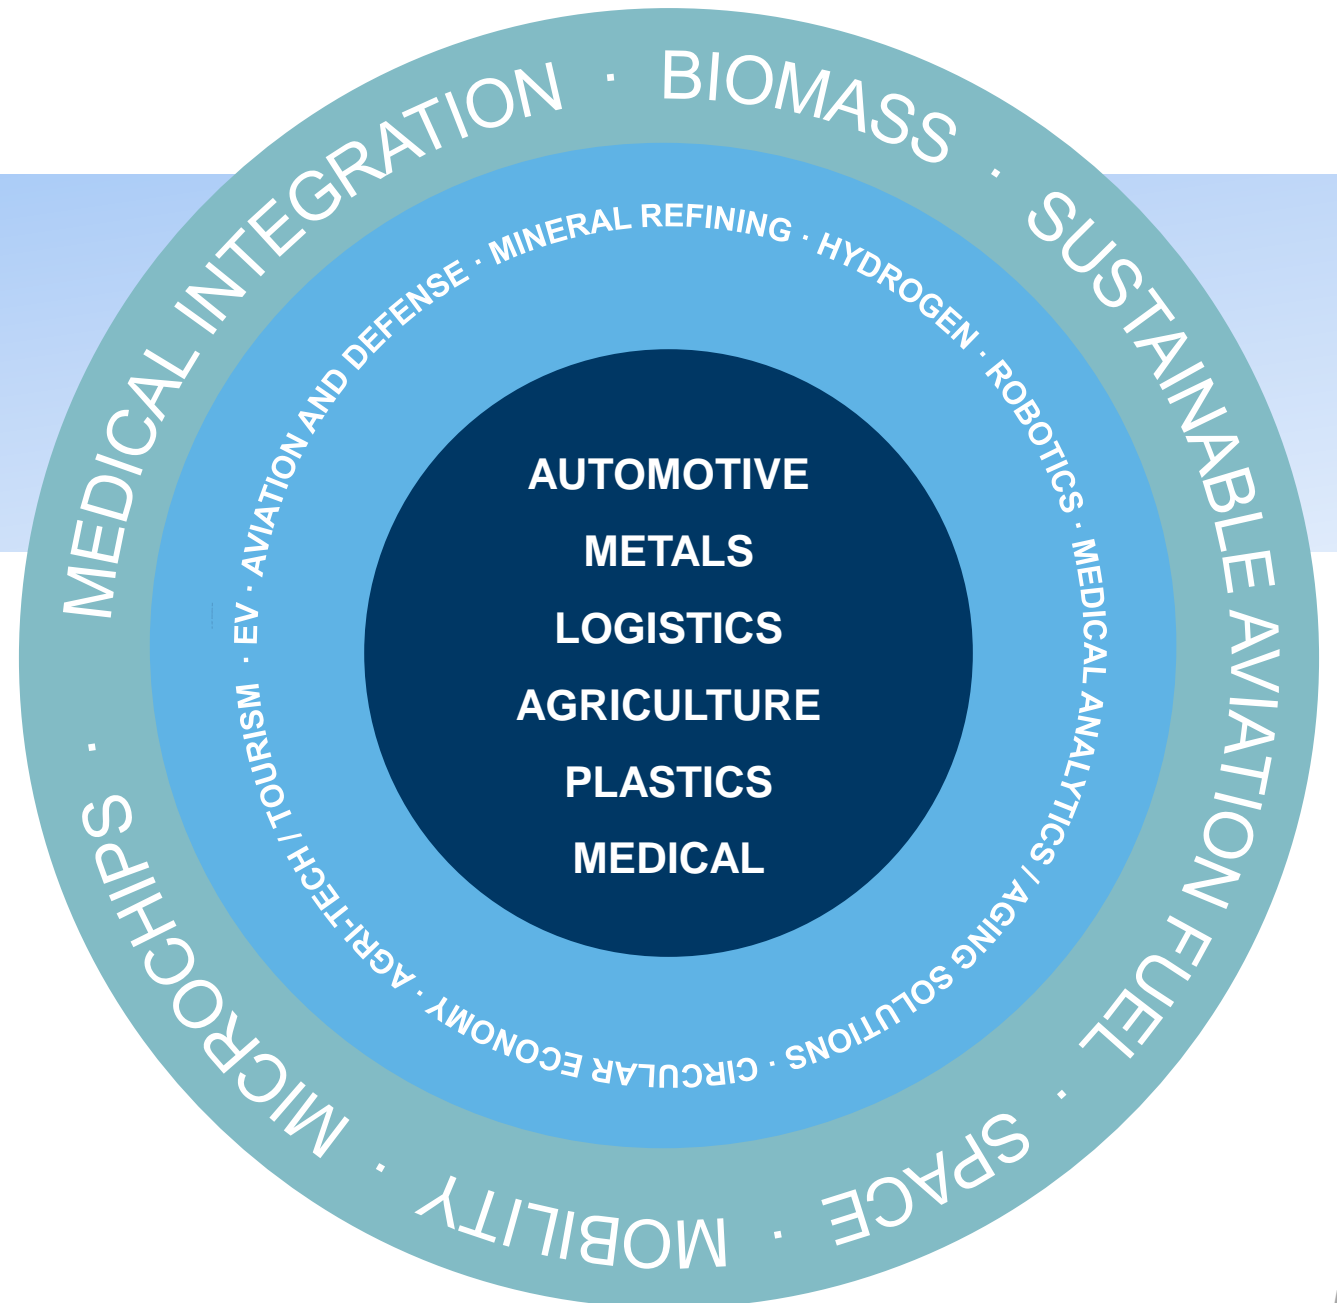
MEDICAL INTEGRATION · BIOMASS · SUSTAINABLE AVIATION FUEL · SPACE · MOBILITY · MICROCHIPS ·

MINERAL REFINING · HYDROGEN · ROBOTICS · MEDICAL ANALYTICS / AGING SOLUTIONS · CIRCULAR ECONOMY · AGRI-TECH / TOURISM · EV · AVIATION AND DEFENSE ·

AUTOMOTIVE

METALS

LOGISTICS

AGRICULTURE

PLASTICS

MEDICAL